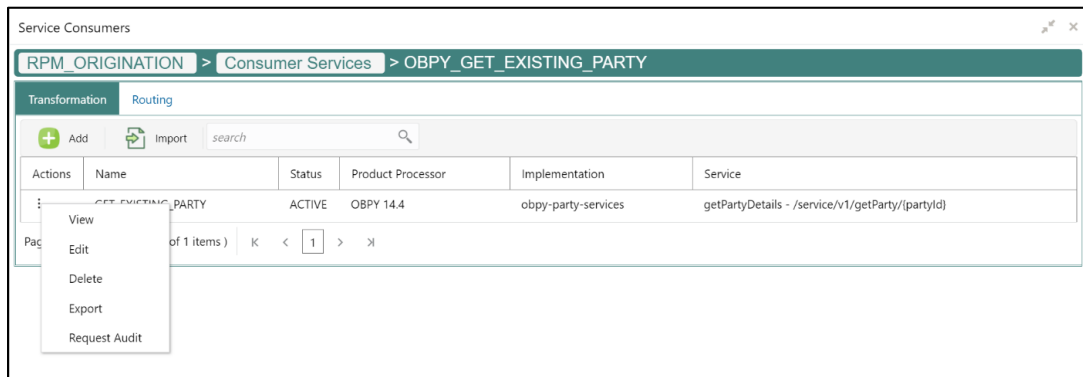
Service Consumers

RPM_ORIGINATION > Consumer Services > OBPY_GET_EXISTING_PARTY

Transformation Routing

Add Import search

| Actions | Name | Status | Product Processor | Implementation | Service |
|---|---|---|---|---|---|
| ⋮ | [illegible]_PARTY | ACTIVE | OBPY 14.4 | obpy-party-services | getPartyDetails - /service/v1/getParty/{partyId} |

Pag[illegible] of 1 items ) K < 1 > >I

View
Edit
Delete
Export
Request Audit